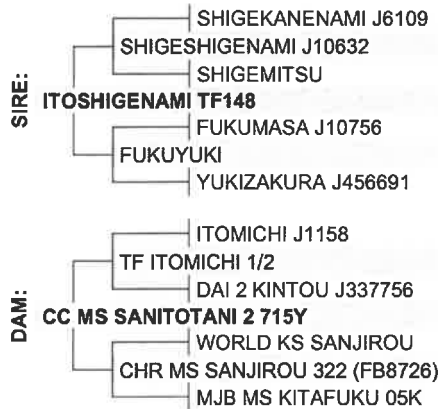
SIRE:

SHIGEKANENAMI J6109
SHIGESHIGENAMI J10632
SHIGEMITSU
ITOSHIGENAMI TF148
FUKUMASA J10756
FUKUYUKI
YUKIZAKURA J456691

DAM:

ITOMICHI J1158
TF ITOMICHI 1/2
DAI 2 KINTOU J337756
CC MS SANITOTANI 2 715Y
WORLD KS SANJIROU
CHR MS SANJIROU 322 (FB8726)
MJB MS KITAFUKU 05K